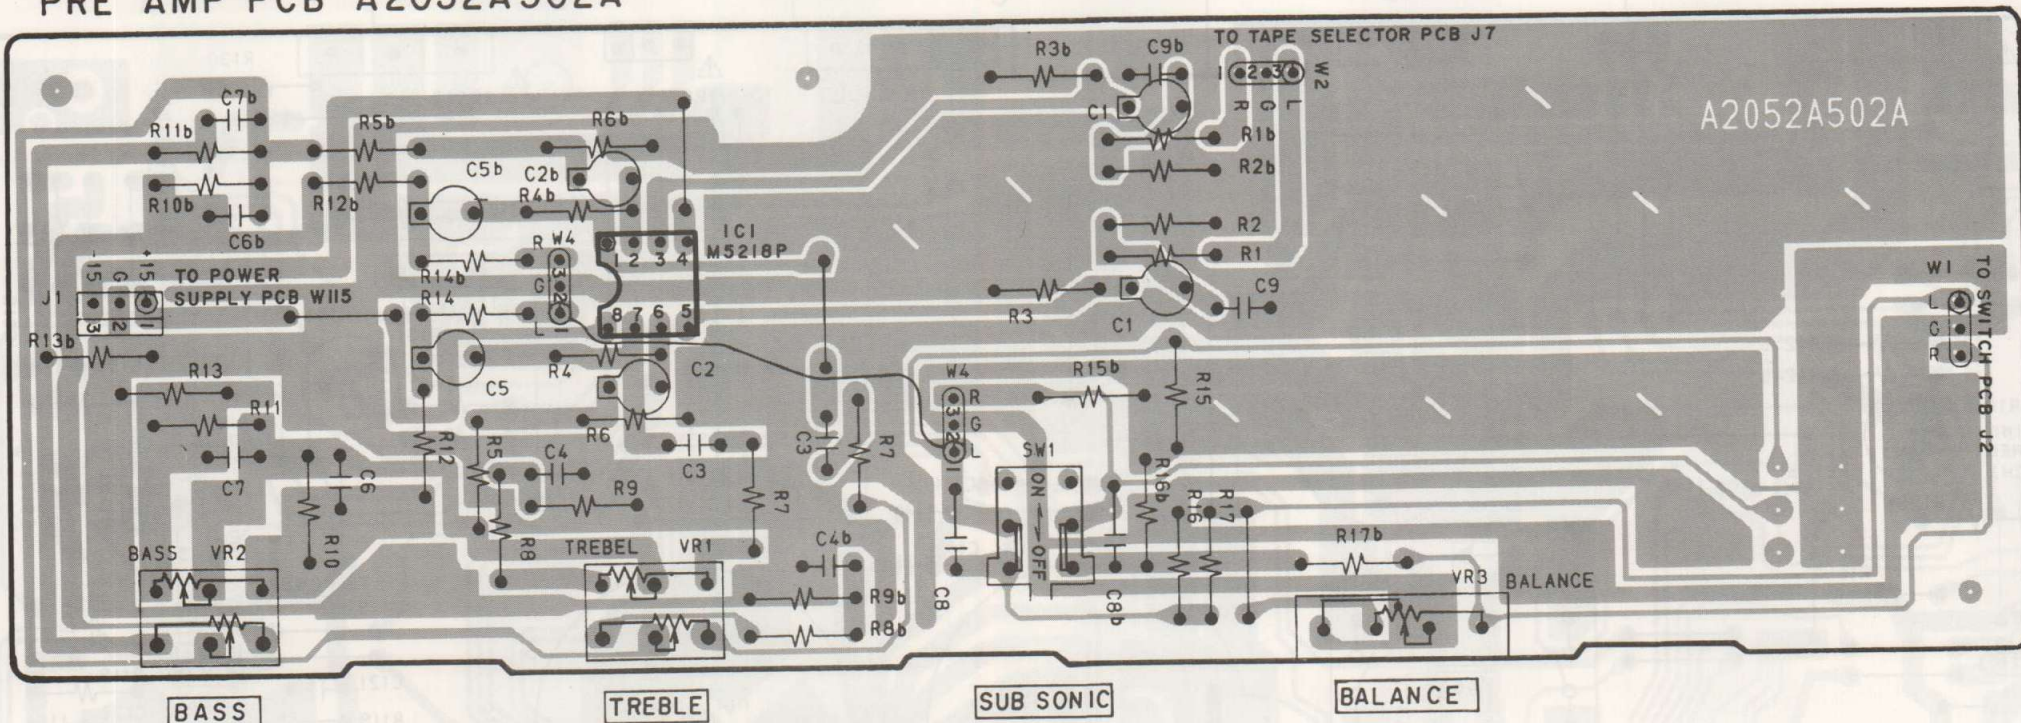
PRE AMP PCB A2052A502A

TO TAPE SELECTOR PCB J7

R3b C9b 1 2 3 W2 R G L

C1 R1b R2b

A2052A502A

C7b R11b R5b R6b C5b C2b R4b R10b R12b C6b

IC1 M5218P 1 2 3 4 8 7 6 5

R W4 3 G 2 L 1

R14b R14 R2 R1 C9 R3 C1

-15 G +15 TO POWER SUPPLY PCB W115 J1 3 2 1

W1 L C R TO SWITCH PCB J2

R13b R13 R11 C5 R4 C2 W4 R G L R15b R15

C7 C6 R10 R12 R5 C4 R9 C3 R6 C3 R7 R7 SW1 ON OFF R16b R16 R17

R8 C4b C8 C8b R17b

BASS VR2 TREBEL VR1 R9b R8b VR3 BALANCE

BASS TREBLE SUB SONIC BALANCE